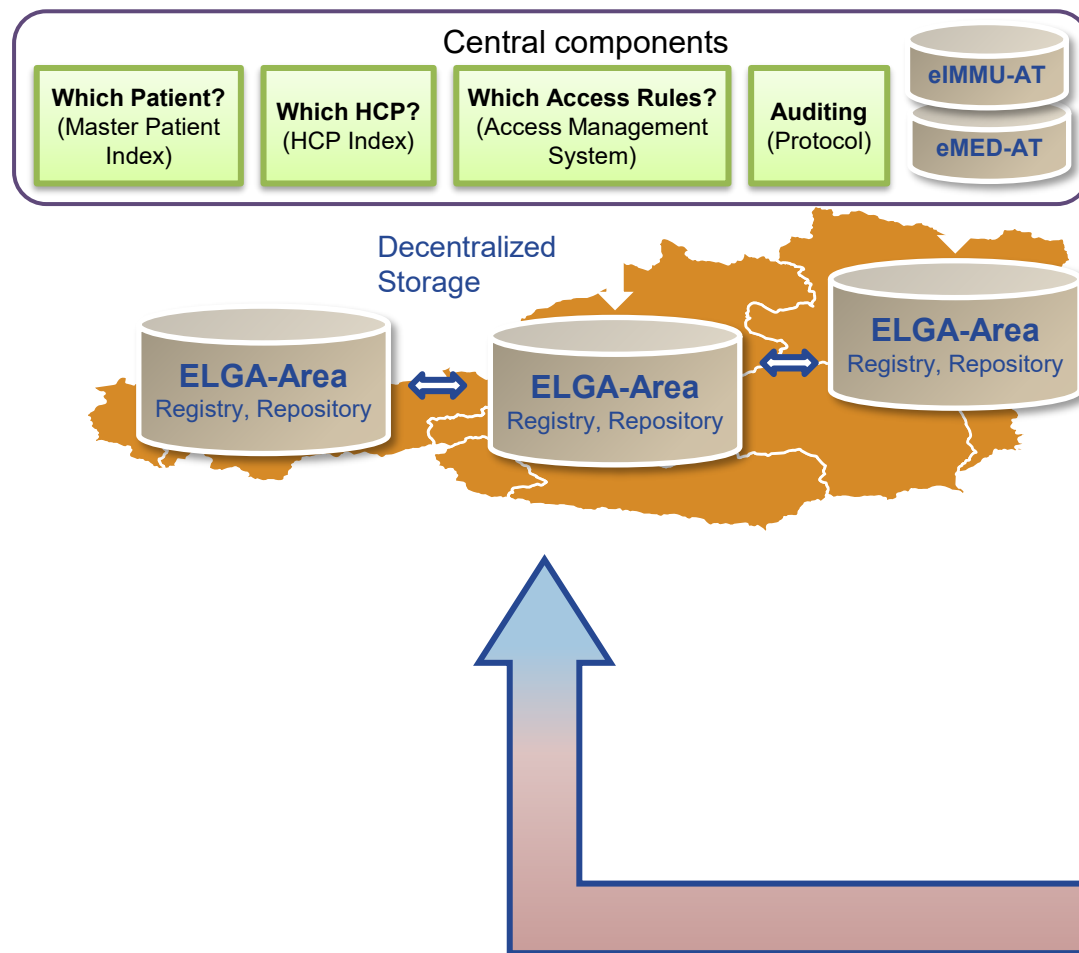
Central components

**Which Patient?** (Master Patient Index)

**Which HCP?** (HCP Index)

**Which Access Rules?** (Access Management System)

**Auditing** (Protocol)

eIMMU-AT

eMED-AT

Decentralized Storage

ELGA-Area
Registry, Repository

ELGA-Area
Registry, Repository

ELGA-Area
Registry, Repository